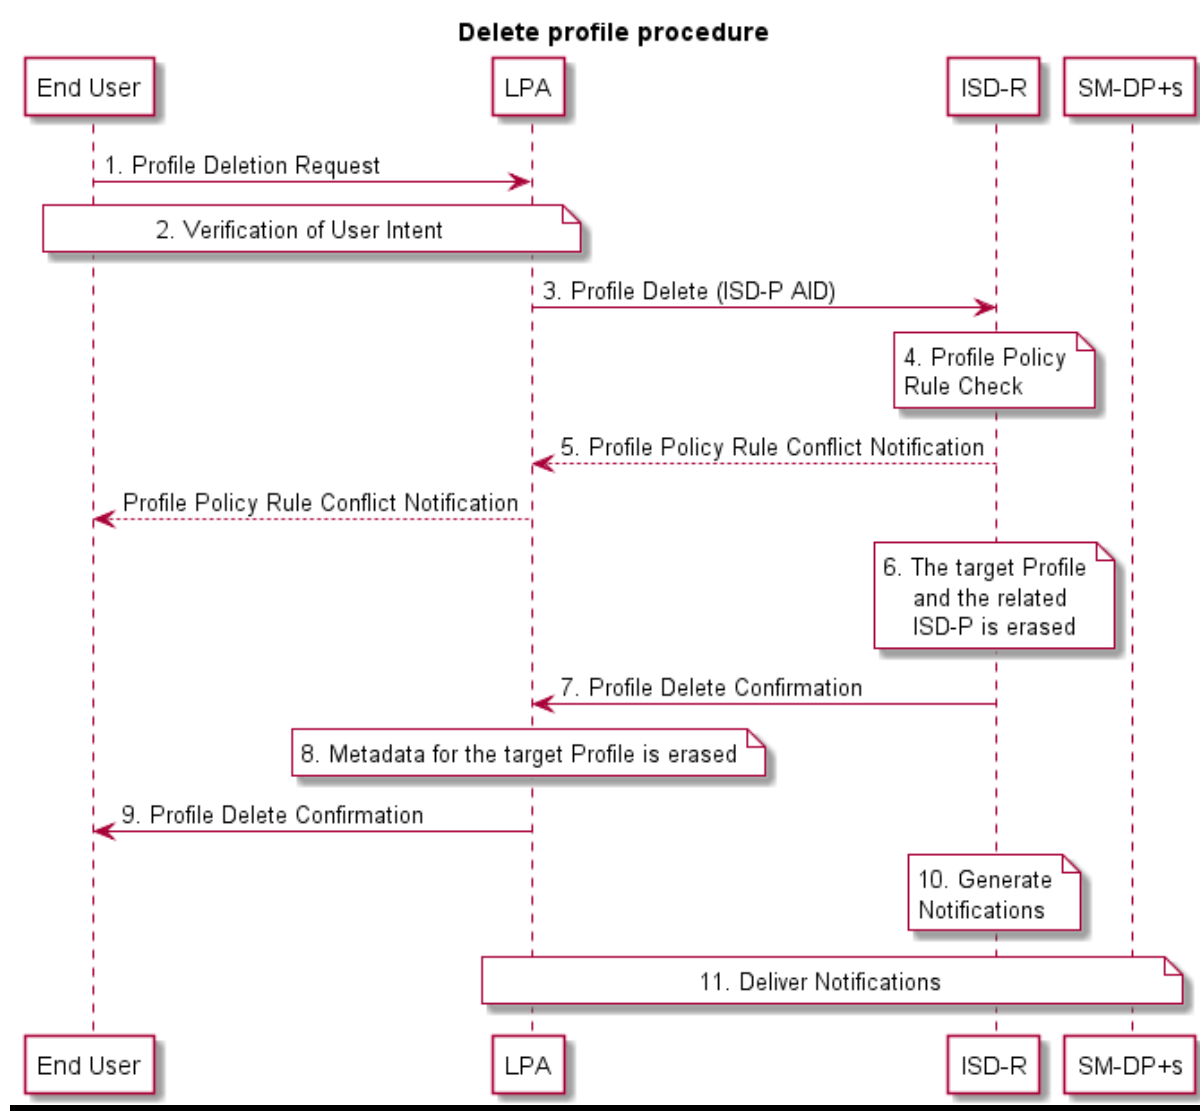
Delete profile procedure

End User

LPA

ISD-R

SM-DP+s

1. Profile Deletion Request

2. Verification of User Intent

3. Profile Delete (ISD-P AID)

4. Profile Policy Rule Check

5. Profile Policy Rule Conflict Notification

Profile Policy Rule Conflict Notification

6. The target Profile and the related ISD-P is erased

7. Profile Delete Confirmation

8. Metadata for the target Profile is erased

9. Profile Delete Confirmation

10. Generate Notifications

11. Deliver Notifications

End User

LPA

ISD-R

SM-DP+s